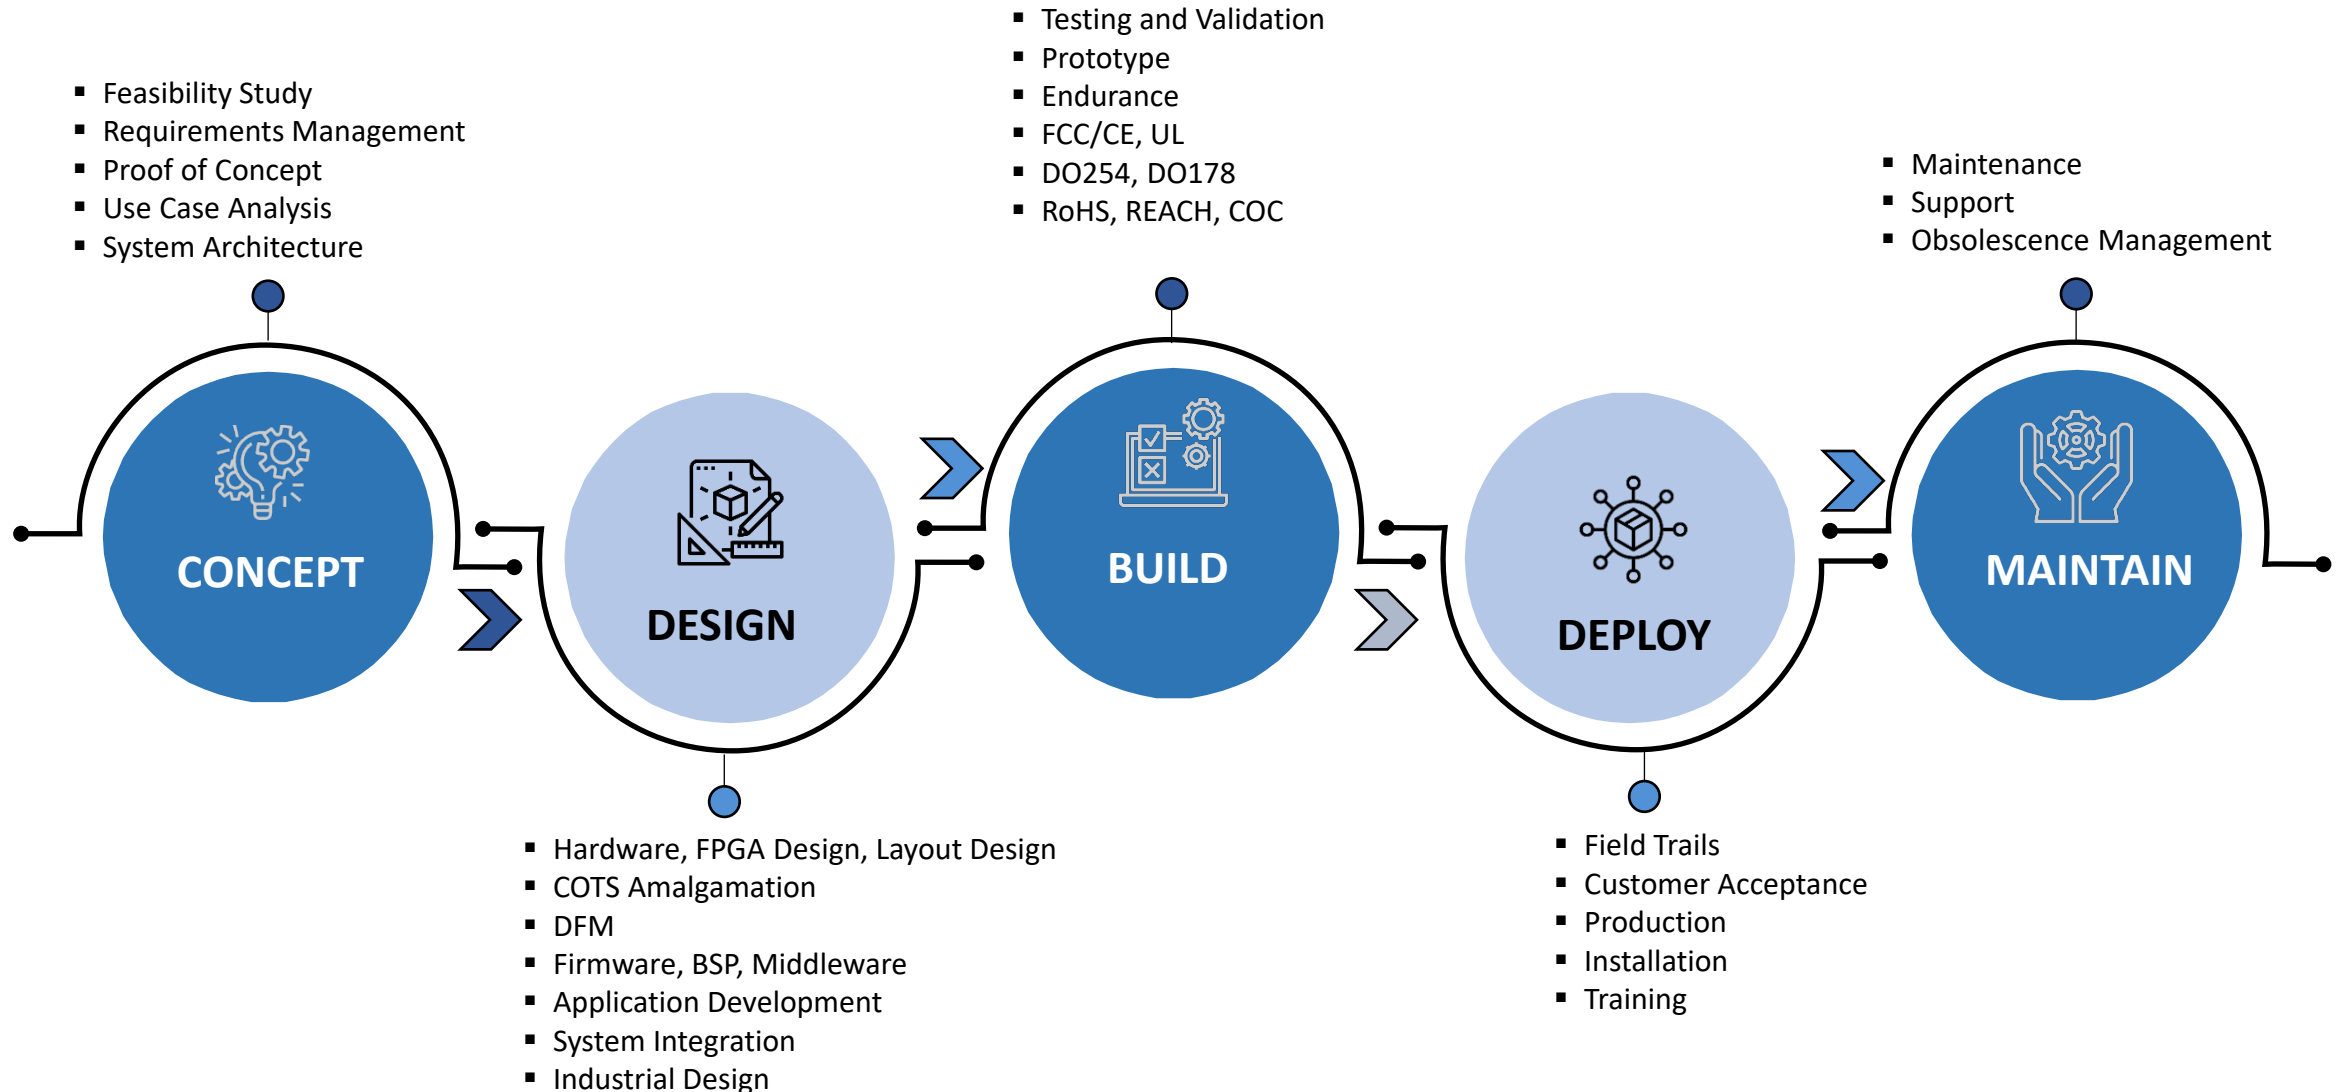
- Feasibility Study
- Requirements Management
- Proof of Concept
- Use Case Analysis
- System Architecture

CONCEPT

DESIGN

- Hardware, FPGA Design, Layout Design
- COTS Amalgamation
- DFM
- Firmware, BSP, Middleware
- Application Development
- System Integration
- Industrial Design

- Testing and Validation
- Prototype
- Endurance
- FCC/CE, UL
- DO254, DO178
- RoHS, REACH, COC

BUILD

DEPLOY

- Field Trails
- Customer Acceptance
- Production
- Installation
- Training

- Maintenance
- Support
- Obsolescence Management

MAINTAIN